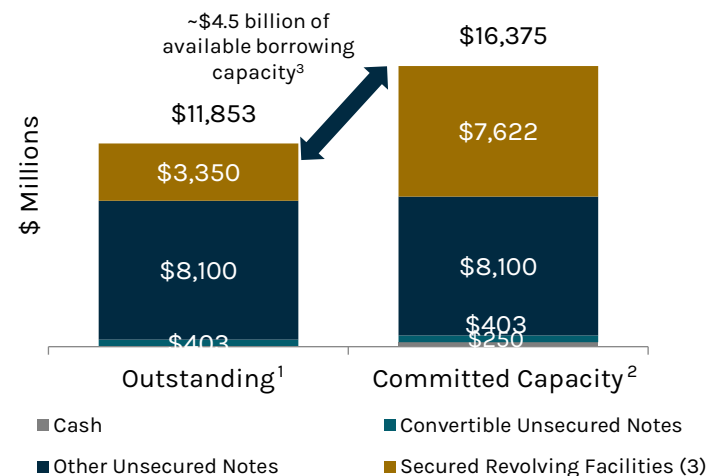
~$4.5 billion of available borrowing capacity$^3$

$16,375

$11,853

$ Millions

$7,622

$3,350

$8,100

$8,100

$403

$403

$250

Outstanding$^1$

Committed Capacity$^2$

Cash

Convertible Unsecured Notes

Other Unsecured Notes

Secured Revolving Facilities (3)